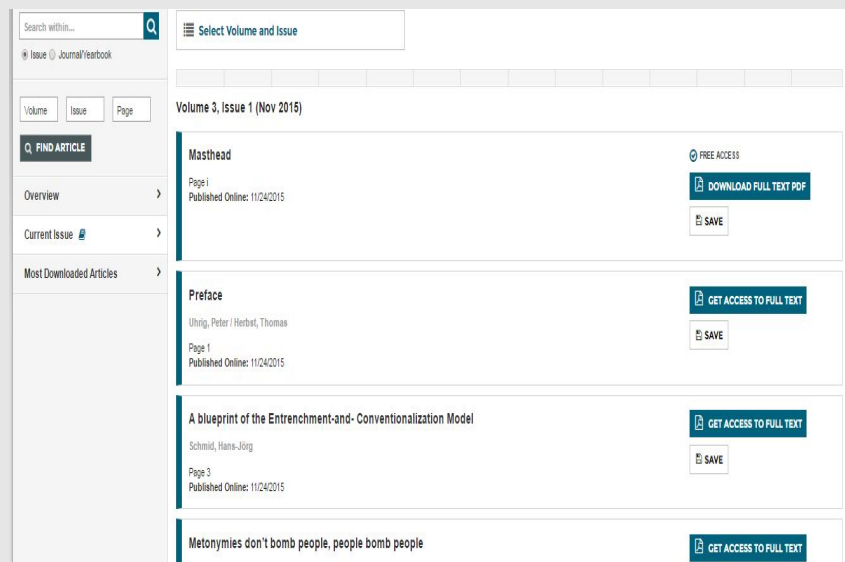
Search within...

Issue Journal/Yearbook

Volume Issue Page

FIND ARTICLE

Overview

Current Issue

Most Downloaded Articles

Select Volume and Issue

Volume 3, Issue 1 (Nov 2015)

Masthead

Page i
Published Online: 11/24/2015

FREE ACCESS

DOWNLOAD FULL TEXT PDF

SAVE

Preface

Uhrig, Peter / Herbst, Thomas

Page 1
Published Online: 11/24/2015

GET ACCESS TO FULL TEXT

SAVE

A blueprint of the Entrenchment-and- Conventionalization Model

Schmid, Hans-Jörg

Page 3
Published Online: 11/24/2015

GET ACCESS TO FULL TEXT

SAVE

Metonymies don't bomb people, people bomb people

GET ACCESS TO FULL TEXT